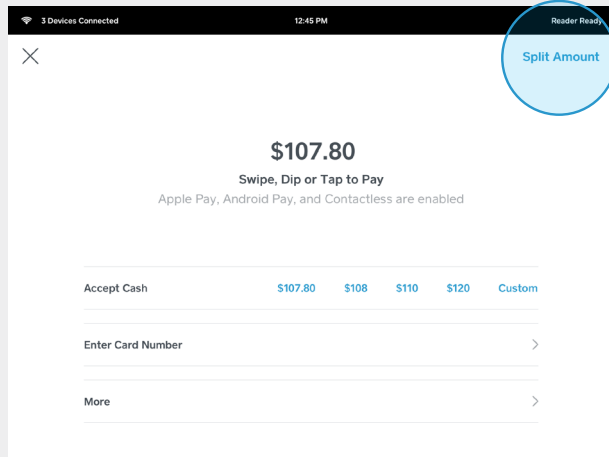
3 Devices Connected 12:45 PM Reader Ready

Split Amount

$107.80

Swipe, Dip or Tap to Pay

Apple Pay, Android Pay, and Contactless are enabled

Accept Cash $107.80 $108 $110 $120 Custom

Enter Card Number

More